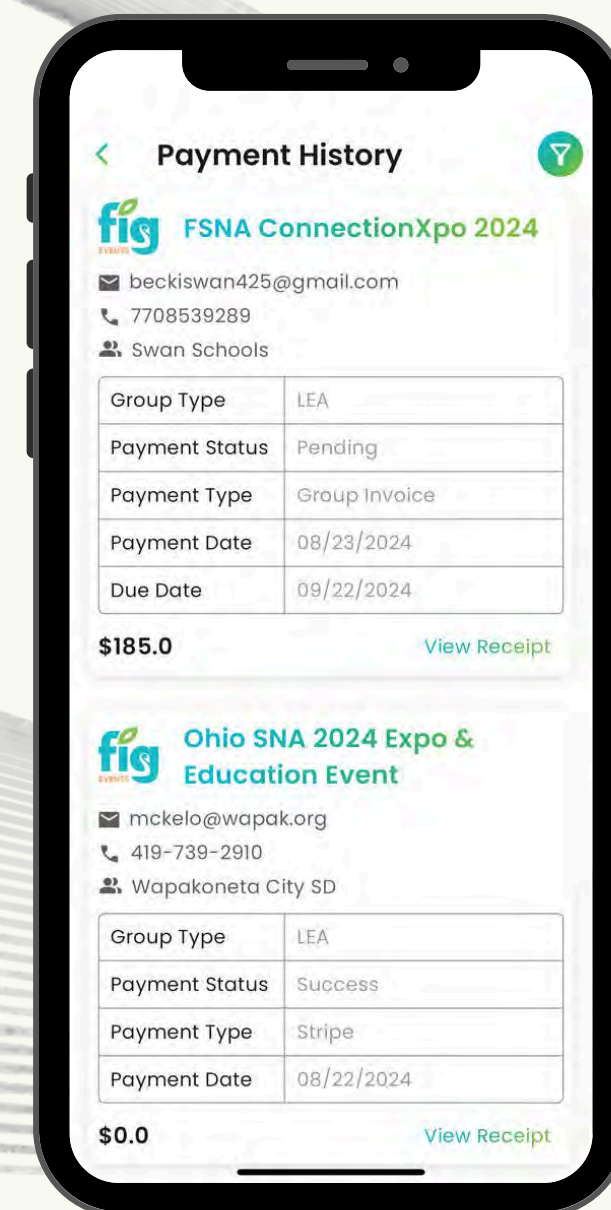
<
Payment History

fig EVENTS
FSNA ConnectionXpo 2024

beckiswan425@gmail.com
7708539289
Swan Schools

| Group Type | LEA |
|---|---|
| Payment Status | Pending |
| Payment Type | Group Invoice |
| Payment Date | 08/23/2024 |
| Due Date | 09/22/2024 |

$185.0
View Receipt

fig EVENTS
Ohio SNA 2024 Expo & Education Event

mckelo@wapak.org
419-739-2910
Wapakoneta City SD

| Group Type | LEA |
|---|---|
| Payment Status | Success |
| Payment Type | Stripe |
| Payment Date | 08/22/2024 |

$0.0
View Receipt